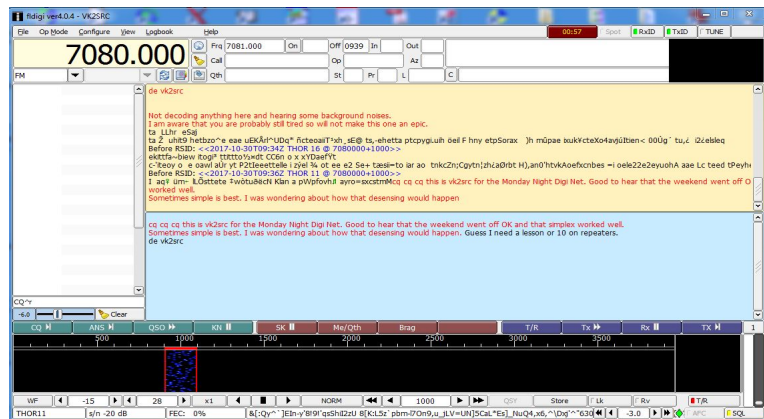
fldigi ver4.0.4 - VK2SRC

File Op Mode Configure View Logbook Help

00:57 Spot RxID TxID TUNE

7080.000

Frq 7081.000 On Off 0939 In Out
Call Op Az
Qth St Pr L C

FM

de vk2src

Not decoding anything here and hearing some background noises.
I am aware that you are probably still tired so will not make this one an epic.
ta LLhr eSaj
ta Ž uhit9 hetbzo^e eae uEKÂrl^UDq" ficteoaiT"xh_sE@ ts,-ehetta ptcpygi.uih 0eil F hny etpSorax }h müpae ixuk¥cteXo4avjüitien< 00Üg ́ tu,¿ i2¿elsleq
Before RSID: <<2017-10-30T09:34Z THOR 16 @ 7080000+1000>>
ekittfa~biew itogi* ttittto½x¤dt CC6n o x xYDaeFYt
c-'iteoy o e oawl aÛr yt P2tleeettelle i zyel ¾ ot ee e2 Se+ tæsi¤to iar ao tnkcZn;Cgytn¦zh¢aØrbt H),an0'htvkAoefxcnbes =i oele22e2eyuohA aae Lc teed tPeyh
Before RSID: <<2017-10-30T09:36Z THOR 11 @ 7080000+1000>>
I aq# üm- ĿOsttete ‡wötuBäcÑ Klan a pWpfovhÏ ayro=sxcstmMcq cq cq this is vk2src for the Monday Night Digi Net. Good to hear that the weekend went off O worked well.
Sometimes simple is best. I was wondering about how that desensing would happen

cq cq cq this is vk2src for the Monday Night Digi Net. Good to hear that the weekend went off OK and that simplex worked well.
Sometimes simple is best. I was wondering about how that desensing would happen. Guess I need a lesson or 10 on repeaters.
de vk2src

CQ^r

-6.0 Clear

CQ ANS QSO KN SK Me/Qth Brag T/R Tx Rx TX 1

500 1000 1500 2000 2500 3000 3500

WF -15 28 x1 NORM 1000 QSY Store Lk Rv T/R

THOR11 s/n -20 dB FEC: 0% &[:Qy^`]EIn-y'8!9!'qsShll2zU ß[K:L5z` pbm-l7On9,u_jLV=UN]5CaL*Es]_NuQ4,x6,^\Dq'^"63d -3.0 AFC SQL